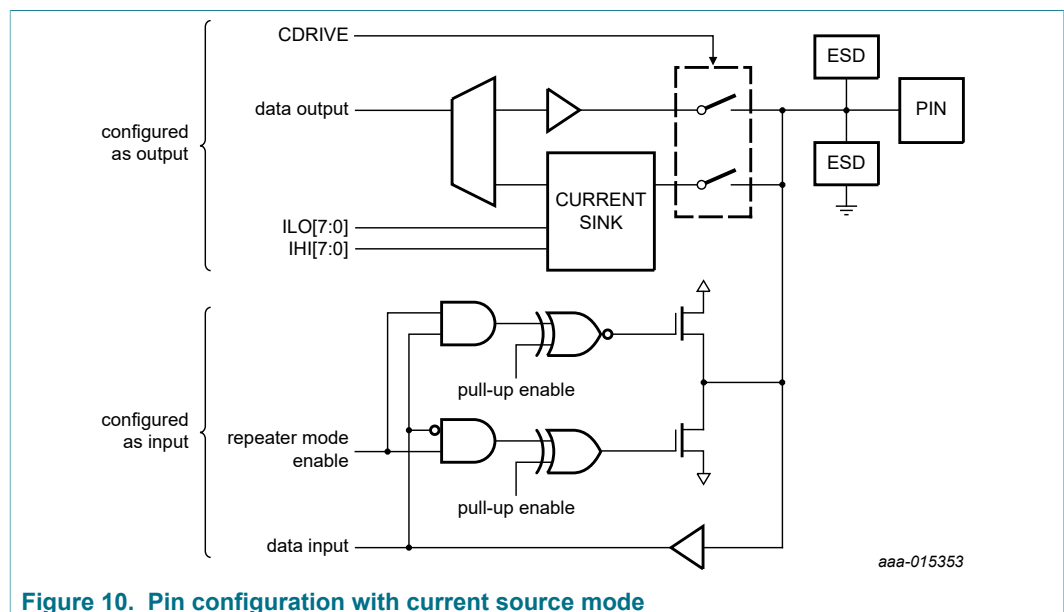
CDRIVE

ESD

data output

PIN

configured as output

ESD

CURRENT SINK

ILO[7:0]

IHI[7:0]

pull-up enable

configured as input

repeater mode enable

pull-up enable

data input

aaa-015353

Figure 10. Pin configuration with current source mode